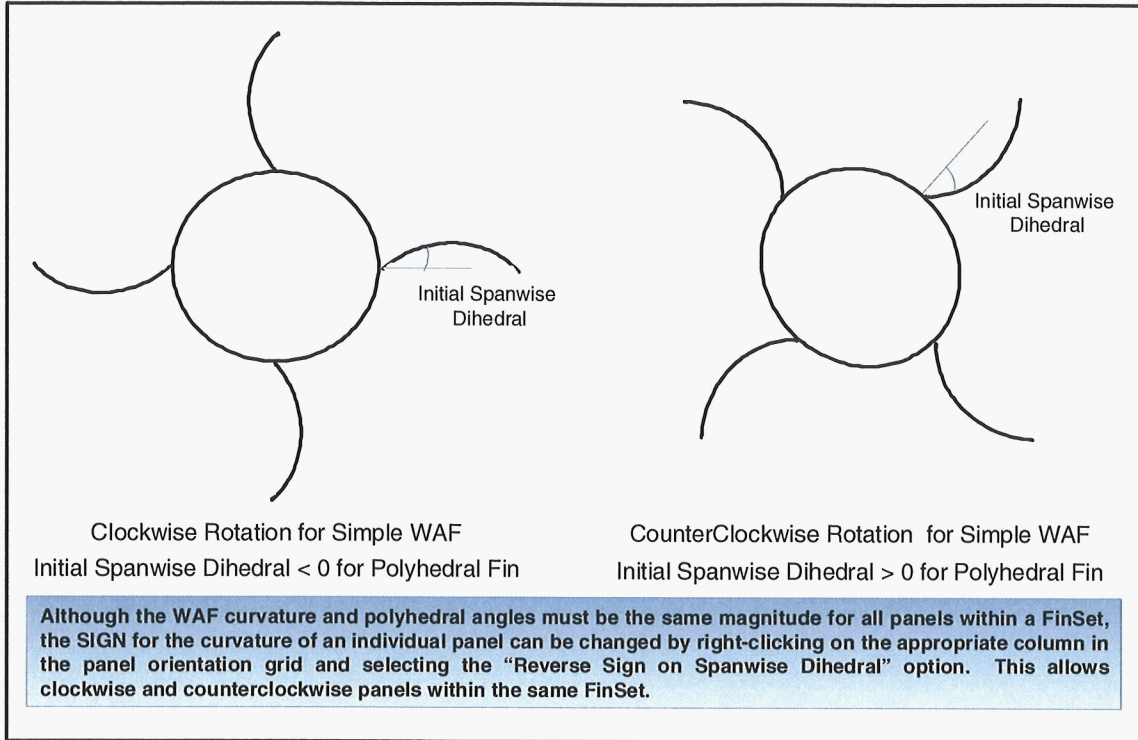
Initial Spanwise Dihedral

Initial Spanwise Dihedral

Clockwise Rotation for Simple WAF
Initial Spanwise Dihedral < 0 for Polyhedral Fin

CounterClockwise Rotation for Simple WAF
Initial Spanwise Dihedral > 0 for Polyhedral Fin

Although the WAF curvature and polyhedral angles must be the same magnitude for all panels within a FinSet, the SIGN for the curvature of an individual panel can be changed by right-clicking on the appropriate column in the panel orientation grid and selecting the "Reverse Sign on Spanwise Dihedral" option. This allows clockwise and counterclockwise panels within the same FinSet.